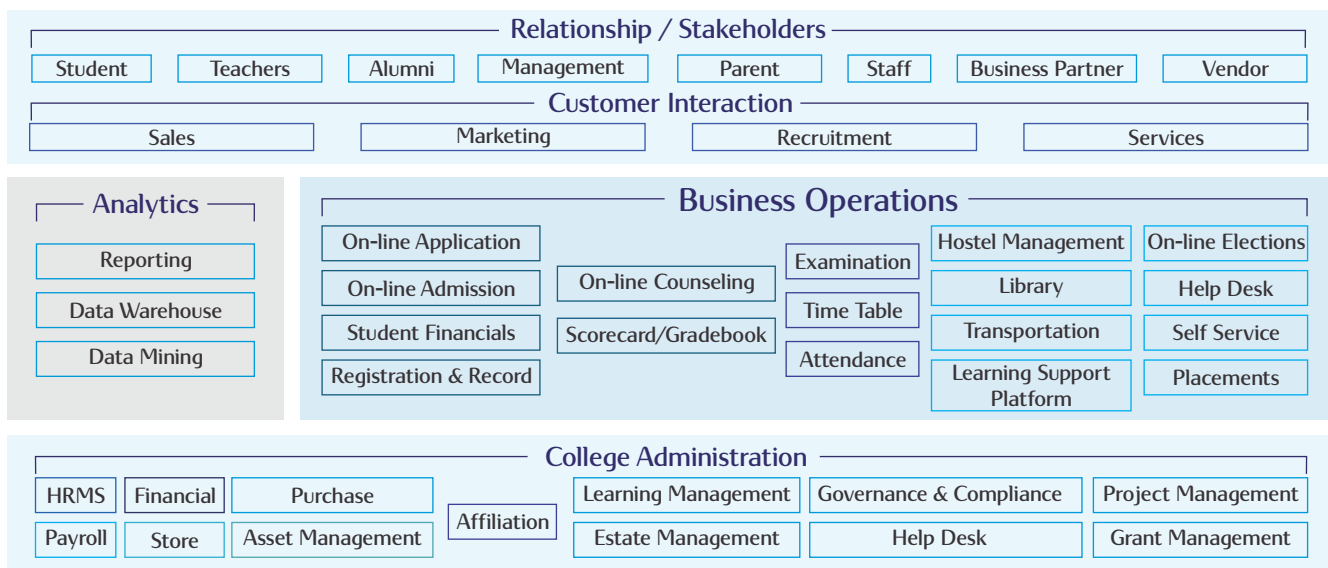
Relationship / Stakeholders

Student
Teachers
Alumni
Management
Parent
Staff
Business Partner
Vendor

Customer Interaction

Sales
Marketing
Recruitment
Services

Analytics

Reporting
Data Warehouse
Data Mining

Business Operations

On-line Application
On-line Admission
Student Financials
Registration & Record
On-line Counseling
Scorecard/Gradebook
Examination
Time Table
Attendance
Hostel Management
Library
Transportation
Learning Support Platform
On-line Elections
Help Desk
Self Service
Placements

College Administration

HRMS
Financial
Purchase
Payroll
Store
Asset Management
Affiliation
Learning Management
Estate Management
Governance & Compliance
Help Desk
Project Management
Grant Management